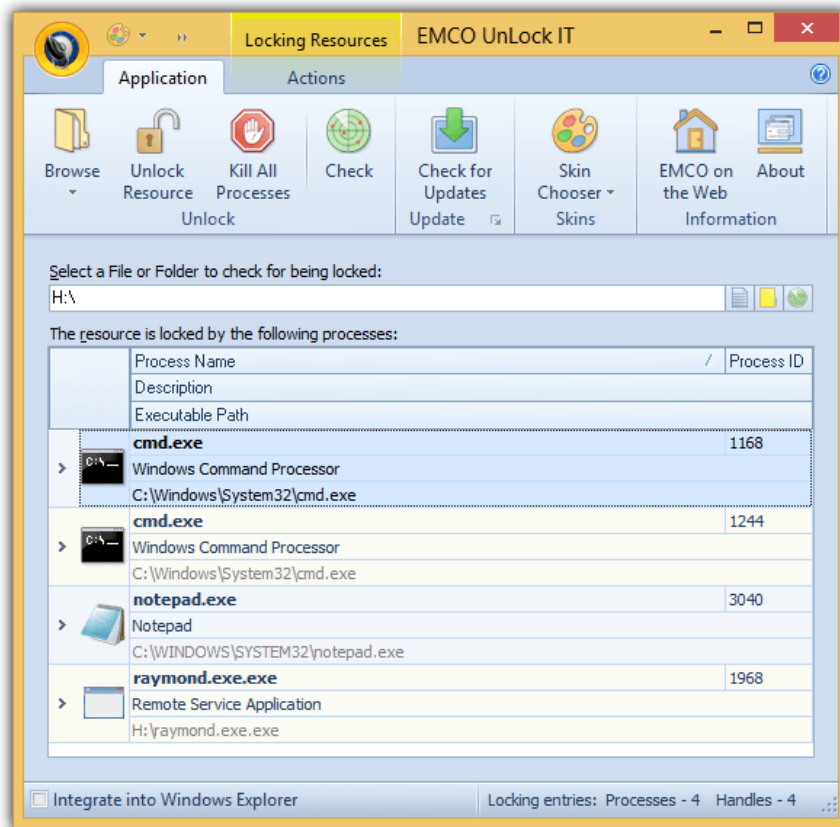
Locking Resources EMCO UnLock IT

Application Actions

Browse

Unlock Resource

Kill All Processes

Check

Unlock

Check for Updates

Update

Skin Chooser

Skins

EMCO on the Web

About

Information

Select a File or Folder to check for being locked:

H:\

The resource is locked by the following processes:

| Process Name | Process ID |
|---|---|
| Description | |
| Executable Path | |
| **cmd.exe** | 1168 |
| Windows Command Processor | |
| C:\Windows\System32\cmd.exe | |
| **cmd.exe** | 1244 |
| Windows Command Processor | |
| C:\Windows\System32\cmd.exe | |
| **notepad.exe** | 3040 |
| Notepad | |
| C:\WINDOWS\SYSTEM32\notepad.exe | |
| **raymond.exe.exe** | 1968 |
| Remote Service Application | |
| H:\raymond.exe.exe | |

Integrate into Windows Explorer

Locking entries: Processes - 4 Handles - 4